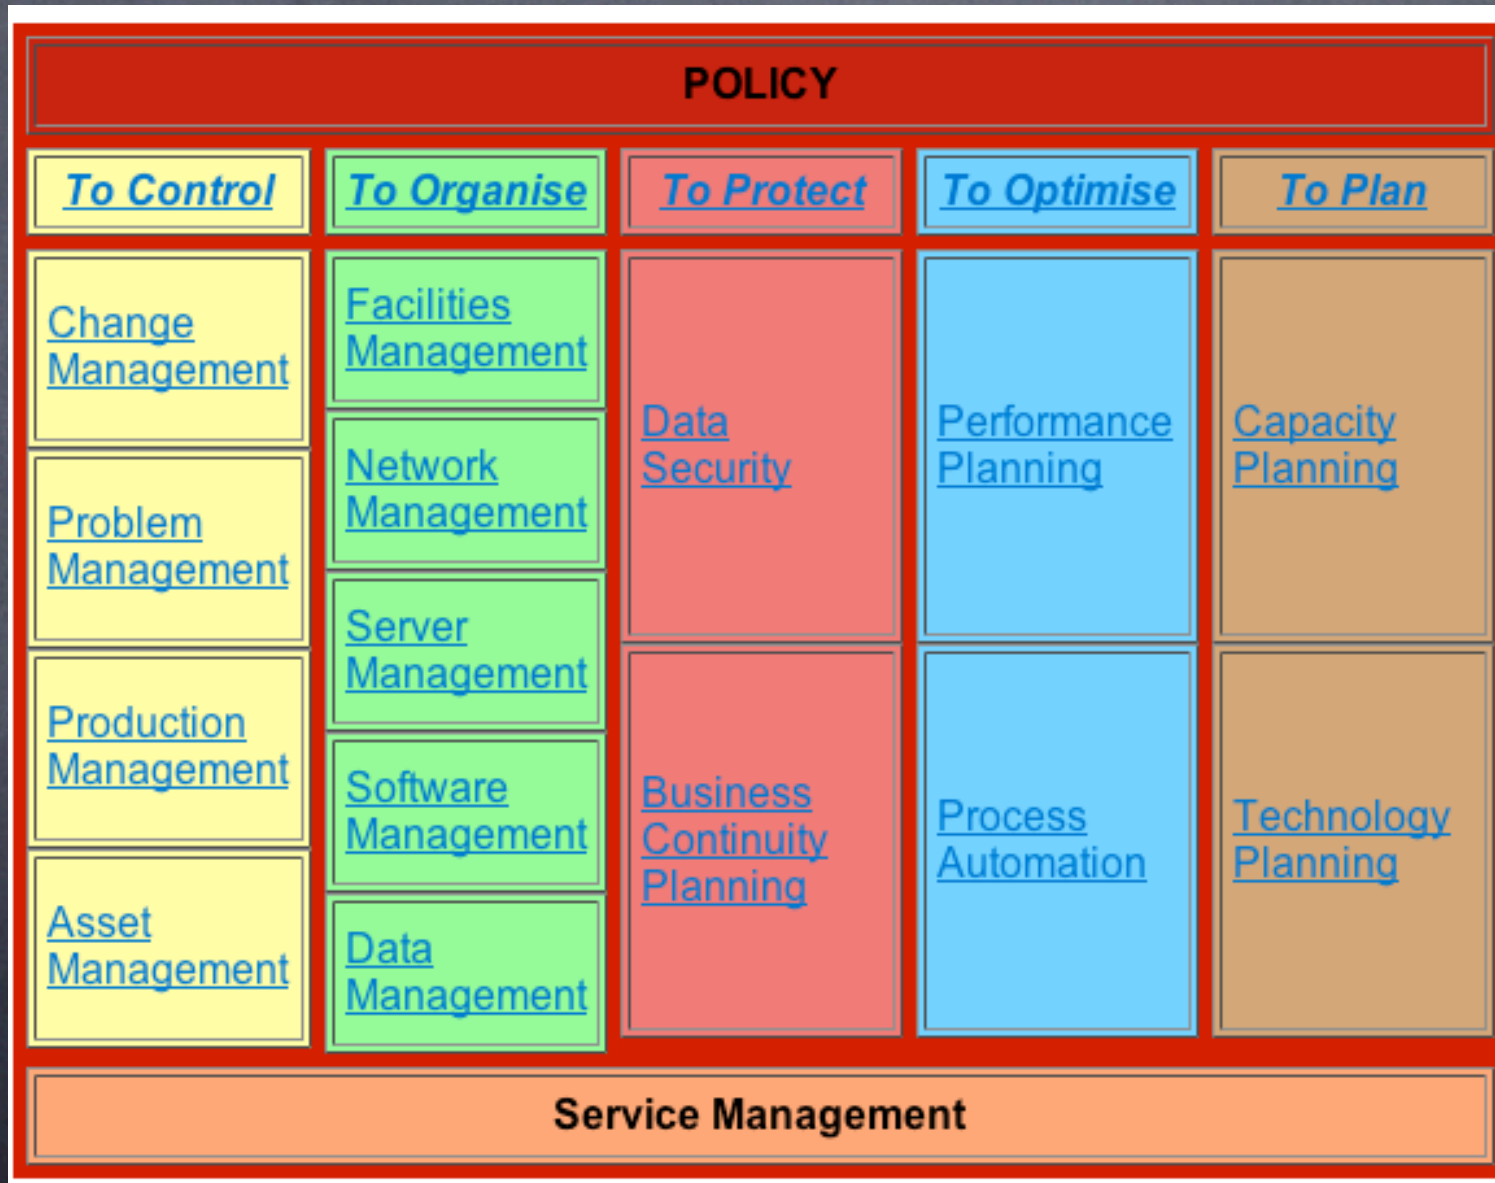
POLICY

| To Control | To Organise | To Protect | To Optimise | To Plan |
|---|---|---|---|---|
| Change Management | Facilities Management | Data Security | Performance Planning | Capacity Planning |
| Problem Management | Network Management | | | |
| Production Management | Server Management | Business Continuity Planning | Process Automation | Technology Planning |
| Asset Management | Software Management | | | |
| | Data Management | | | |

Service Management